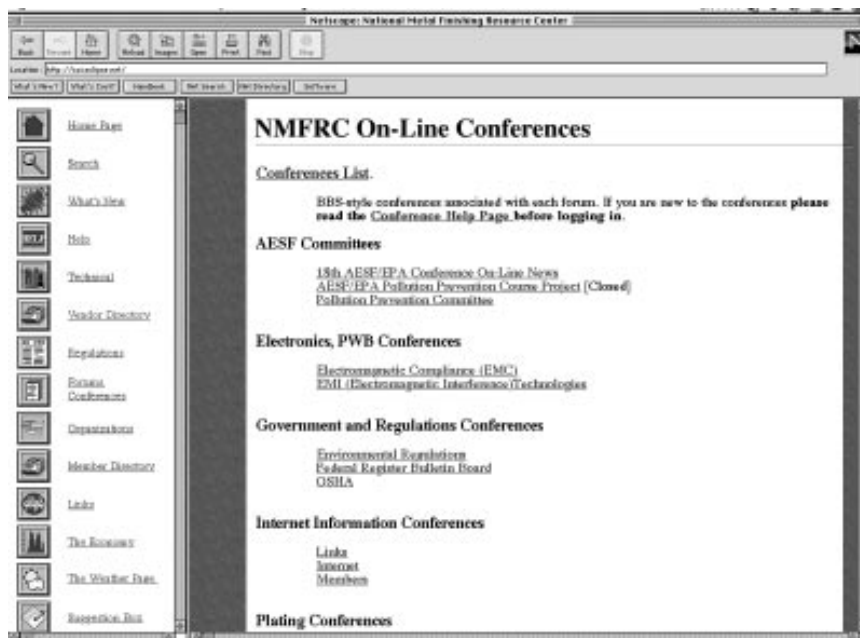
Netscape: National Metal Finishing Resource Center

Back Forward Home Reload Images Open Print Find Stop

Location: http://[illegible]

What's New? What's Cool? Handbook Net Search Net Directory Software

Home Page

Search

What's New

Help

Technical

Vendor Directory

Regulations

Forums Conferences

Organizations

Member Directory

Links

The Economy

The Weather Page

Suggestion Box

NMFRC On-Line Conferences

Conferences List.

BBS-style conferences associated with each forum. If you are new to the conferences **please read the** Conference Help Page **before logging in.**

AESF Committees

18th AESF/EPA Conference On-Line News
AESF/EPA Pollution Prevention Course Project [Closed]
Pollution Prevention Committee

Electronics, PWB Conferences

Electromagnetic Compliance (EMC)
EMI (Electromagnetic Interference)Technologies

Government and Regulations Conferences

Environmental Regulations
Federal Register Bulletin Board
OSHA

Internet Information Conferences

Links
Internet
Members

Plating Conferences